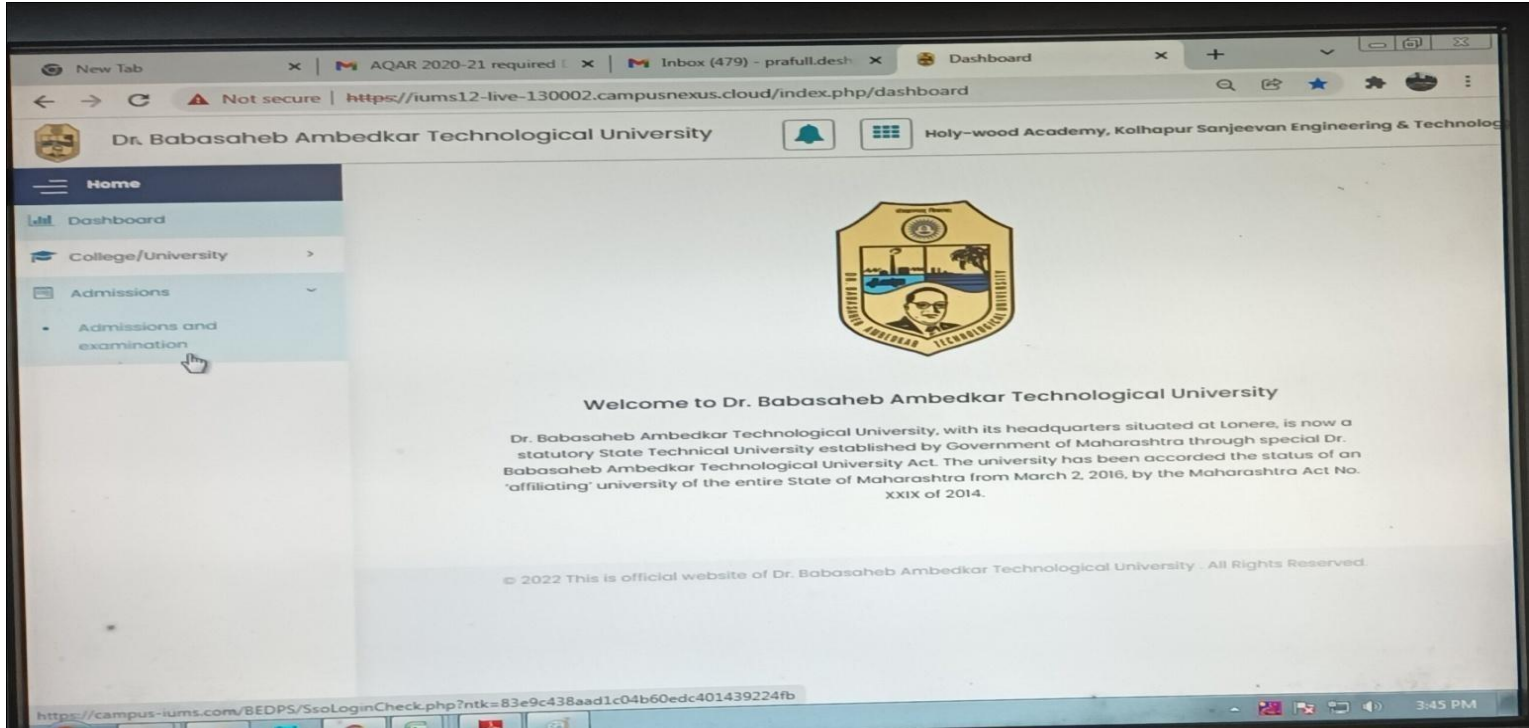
New Tab × | AQAR 2020-21 required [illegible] × | Inbox (479) - prafull.desh × | Dashboard × +

Not secure | https://iums12-live-130002.campusnexus.cloud/index.php/dashboard

Dr. Babasaheb Ambedkar Technological University

Holy-wood Academy, Kolhapur Sanjeevan Engineering & Technolog

Home

Dashboard

College/University >

Admissions

Admissions and examination

DR. BABASAHEB AMBEDKAR TECHNOLOGICAL UNIVERSITY

Welcome to Dr. Babasaheb Ambedkar Technological University

Dr. Babasaheb Ambedkar Technological University, with its headquarters situated at Lonere, is now a statutory State Technical University established by Government of Maharashtra through special Dr. Babasaheb Ambedkar Technological University Act. The university has been accorded the status of an 'affiliating' university of the entire State of Maharashtra from March 2, 2016, by the Maharashtra Act No. XXIX of 2014.

© 2022 This is official website of Dr. Babasaheb Ambedkar Technological University . All Rights Reserved.

https://campus-iums.com/BEDPS/SsoLoginCheck.php?ntk=83e9c438aad1c04b60edc401439224fb

3:45 PM